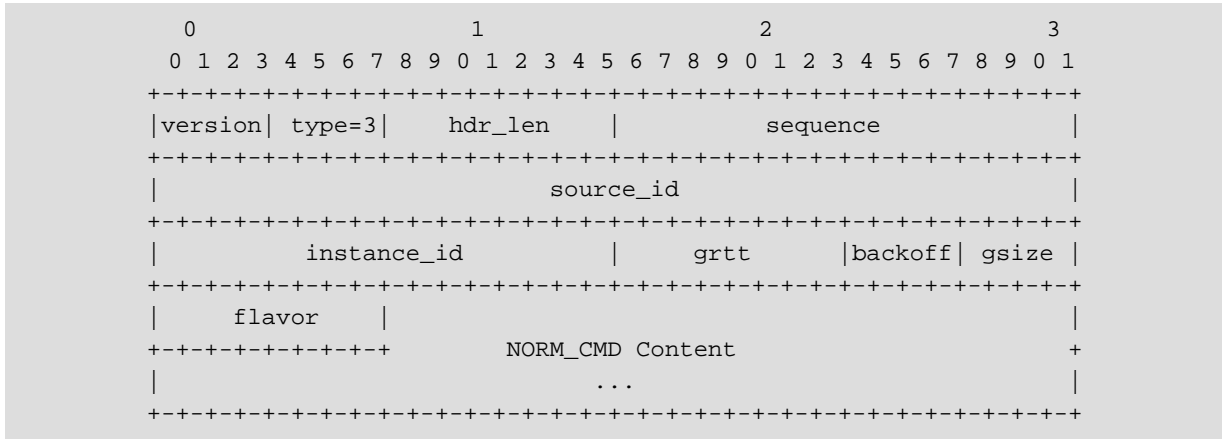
```
 0                   1                   2                   3
 0 1 2 3 4 5 6 7 8 9 0 1 2 3 4 5 6 7 8 9 0 1 2 3 4 5 6 7 8 9 0 1
+-+-+-+-+-+-+-+-+-+-+-+-+-+-+-+-+-+-+-+-+-+-+-+-+-+-+-+-+-+-+-+-+
|version| type=3|    hdr_len    |           sequence            |
+-+-+-+-+-+-+-+-+-+-+-+-+-+-+-+-+-+-+-+-+-+-+-+-+-+-+-+-+-+-+-+-+
|                           source_id                           |
+-+-+-+-+-+-+-+-+-+-+-+-+-+-+-+-+-+-+-+-+-+-+-+-+-+-+-+-+-+-+-+-+
|          instance_id          |     grtt      |backoff| gsize |
+-+-+-+-+-+-+-+-+-+-+-+-+-+-+-+-+-+-+-+-+-+-+-+-+-+-+-+-+-+-+-+-+
|    flavor     |                                               |
+-+-+-+-+-+-+-+-+          NORM_CMD Content                     +
|                              ...                              |
+-+-+-+-+-+-+-+-+-+-+-+-+-+-+-+-+-+-+-+-+-+-+-+-+-+-+-+-+-+-+-+-+
```